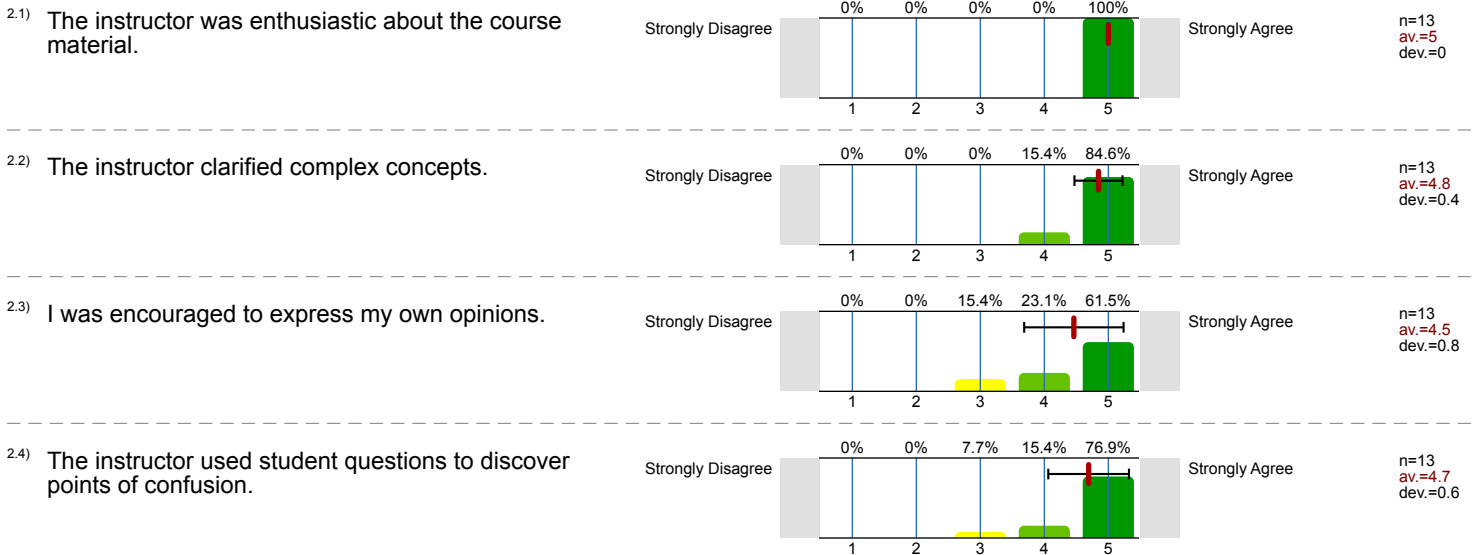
2.1) The instructor was enthusiastic about the course material.

Strongly Disagree

| 0% | 0% | 0% | 0% | 100% |
|---|---|---|---|---|
| 1 | 2 | 3 | 4 | 5 |

Strongly Agree

n=13
av.=5
dev.=0

2.2) The instructor clarified complex concepts.

Strongly Disagree

| 0% | 0% | 0% | 15.4% | 84.6% |
|---|---|---|---|---|
| 1 | 2 | 3 | 4 | 5 |

Strongly Agree

n=13
av.=4.8
dev.=0.4

2.3) I was encouraged to express my own opinions.

Strongly Disagree

| 0% | 0% | 15.4% | 23.1% | 61.5% |
|---|---|---|---|---|
| 1 | 2 | 3 | 4 | 5 |

Strongly Agree

n=13
av.=4.5
dev.=0.8

2.4) The instructor used student questions to discover points of confusion.

Strongly Disagree

| 0% | 0% | 7.7% | 15.4% | 76.9% |
|---|---|---|---|---|
| 1 | 2 | 3 | 4 | 5 |

Strongly Agree

n=13
av.=4.7
dev.=0.6